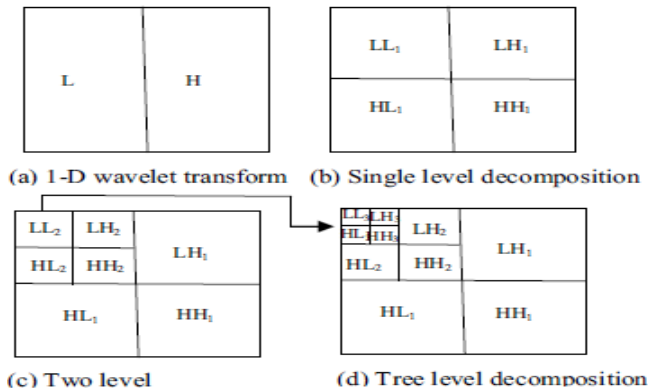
L H

$LL_1$ $LH_1$

$HL_1$ $HH_1$

(a) 1-D wavelet transform (b) Single level decomposition

$LL_2$ $LH_2$

$HL_2$ $HH_2$

$LH_1$

$HL_1$ $HH_1$

$LL_3$ $LH_3$

$HL_3$ $HH_3$

$LH_2$

$HL_2$ $HH_2$

$LH_1$

$HL_1$ $HH_1$

(c) Two level (d) Tree level decomposition